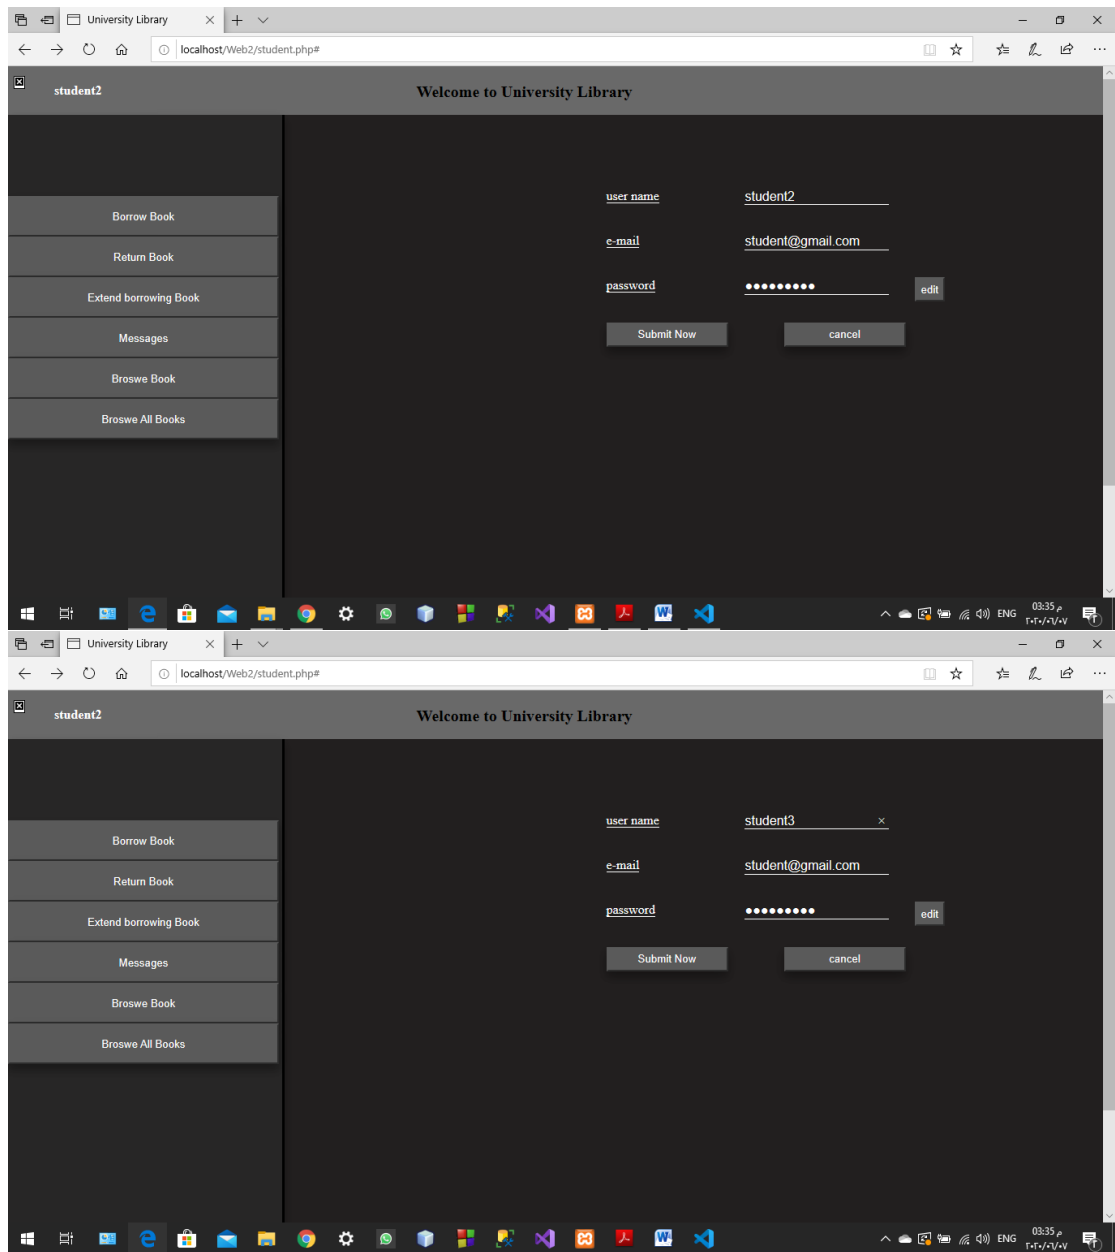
University Library

localhost/Web2/student.php#

student2

Welcome to University Library

Borrow Book

Return Book

Extend borrowing Book

Messages

Broswe Book

Broswe All Books

user name student2

e-mail student@gmail.com

password ●●●●●●●●● edit

Submit Now cancel

ENG 03:35 م
٢٠٢٠/٠٦/٠٧

University Library

localhost/Web2/student.php#

student2

Welcome to University Library

Borrow Book

Return Book

Extend borrowing Book

Messages

Broswe Book

Broswe All Books

user name student3 ×

e-mail student@gmail.com

password ●●●●●●●●● edit

Submit Now cancel

ENG 03:35 م
٢٠٢٠/٠٦/٠٧